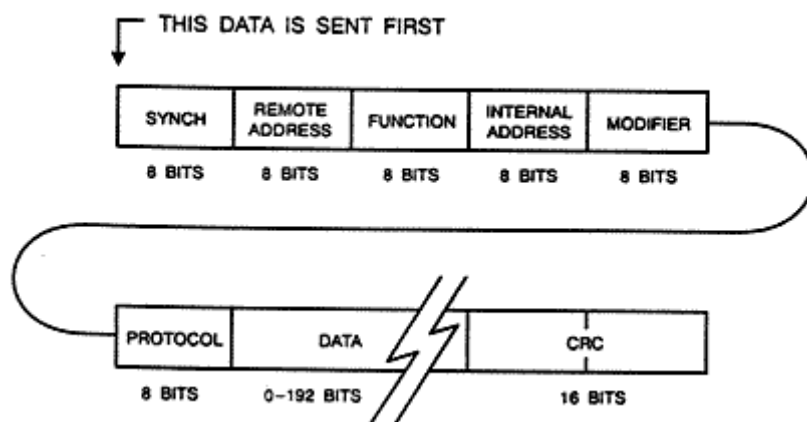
THIS DATA IS SENT FIRST

| SYNCH | REMOTE ADDRESS | FUNCTION | INTERNAL ADDRESS | MODIFIER |
|---|---|---|---|---|
| 8 BITS | 8 BITS | 8 BITS | 8 BITS | 8 BITS |

| PROTOCOL | DATA | CRC |
|---|---|---|
| 8 BITS | 0–192 BITS | 16 BITS |